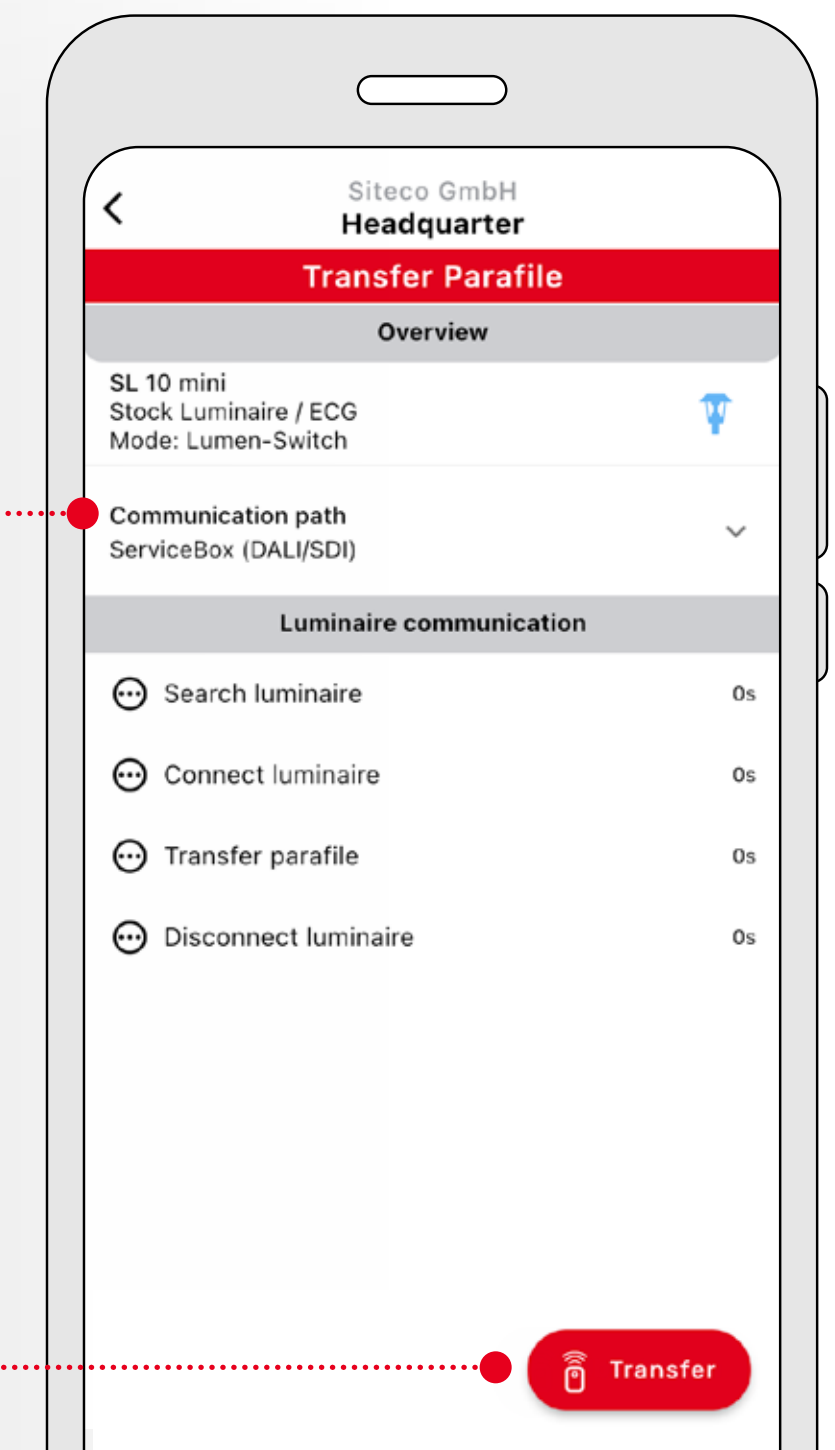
Siteco GmbH
Headquarter

Transfer Parafile

Overview

SL 10 mini
Stock Luminaire / ECG
Mode: Lumen-Switch

Communication path
ServiceBox (DALI/SDI)

Luminaire communication

Search luminaire 0s

Connect luminaire 0s

Transfer parafile 0s

Disconnect luminaire 0s

Transfer